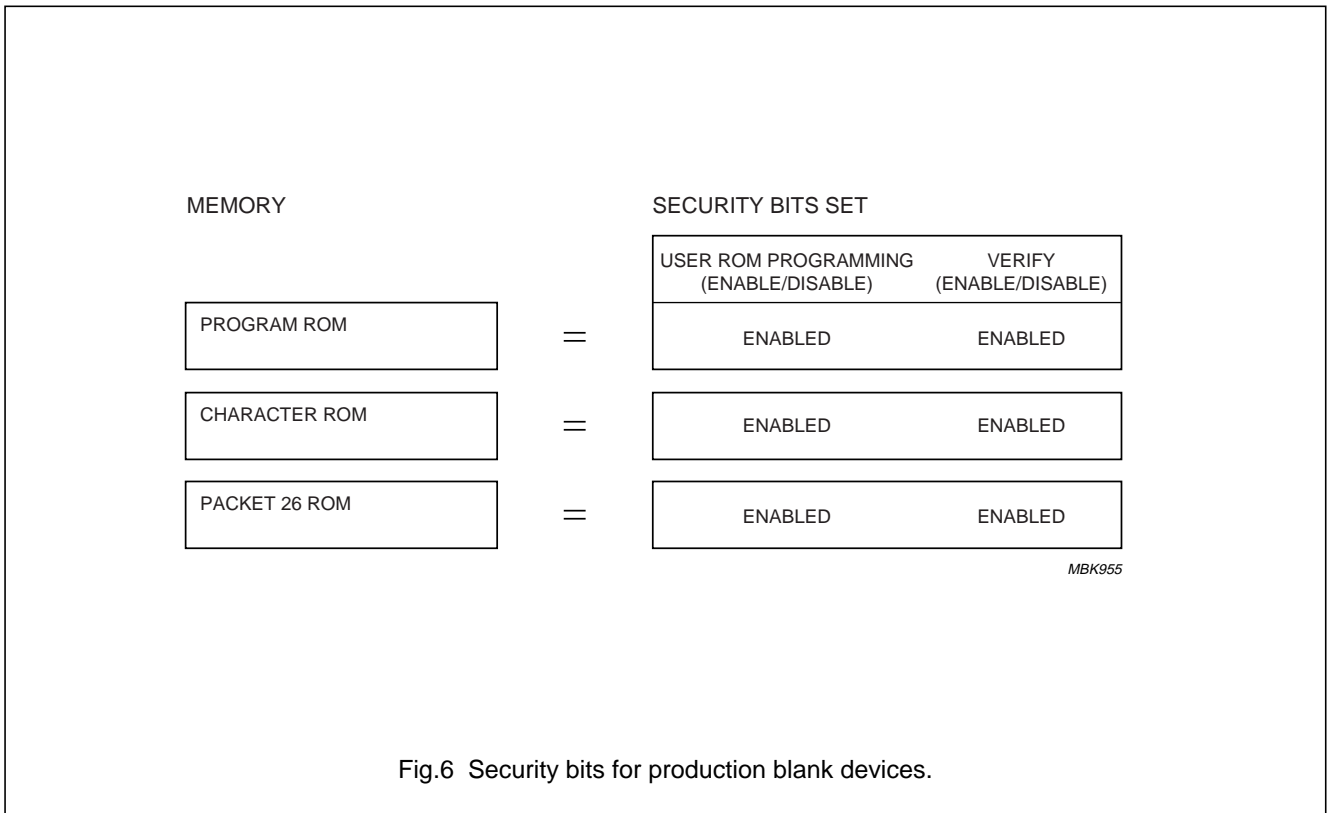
MEMORY

SECURITY BITS SET

USER ROM PROGRAMMING (ENABLE/DISABLE)

VERIFY (ENABLE/DISABLE)

PROGRAM ROM

=

ENABLED

ENABLED

CHARACTER ROM

=

ENABLED

ENABLED

PACKET 26 ROM

=

ENABLED

ENABLED

MBK955

Fig.6 Security bits for production blank devices.